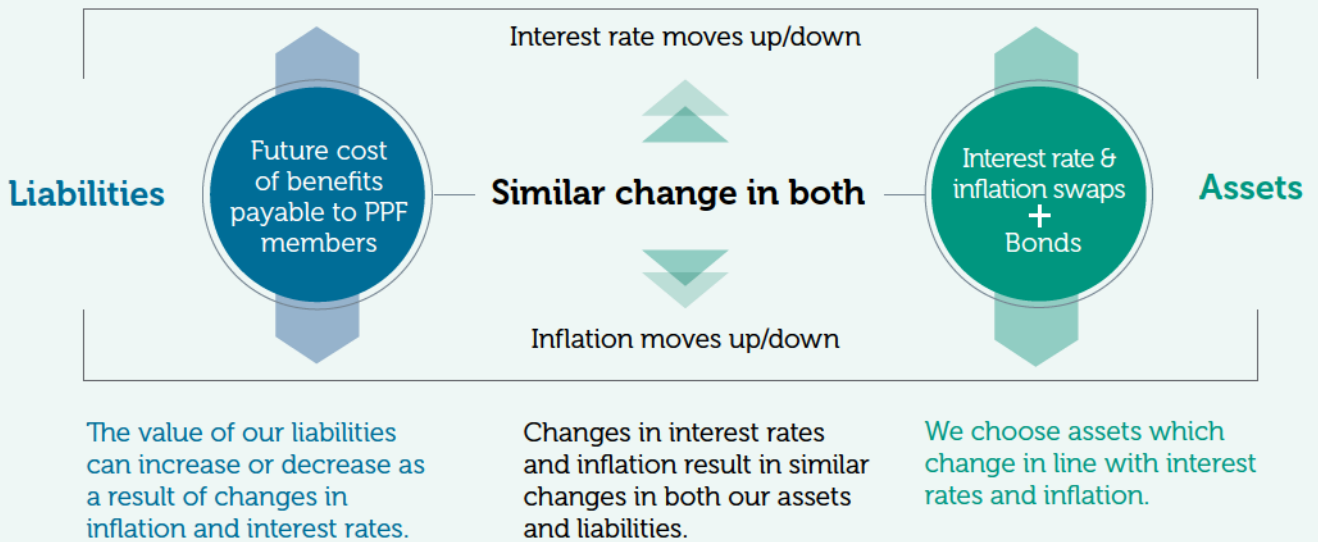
Interest rate moves up/down

Liabilities

Future cost of benefits payable to PPF members

Similar change in both

Interest rate & inflation swaps
+
Bonds

Assets

Inflation moves up/down

The value of our liabilities can increase or decrease as a result of changes in inflation and interest rates.

Changes in interest rates and inflation result in similar changes in both our assets and liabilities.

We choose assets which change in line with interest rates and inflation.